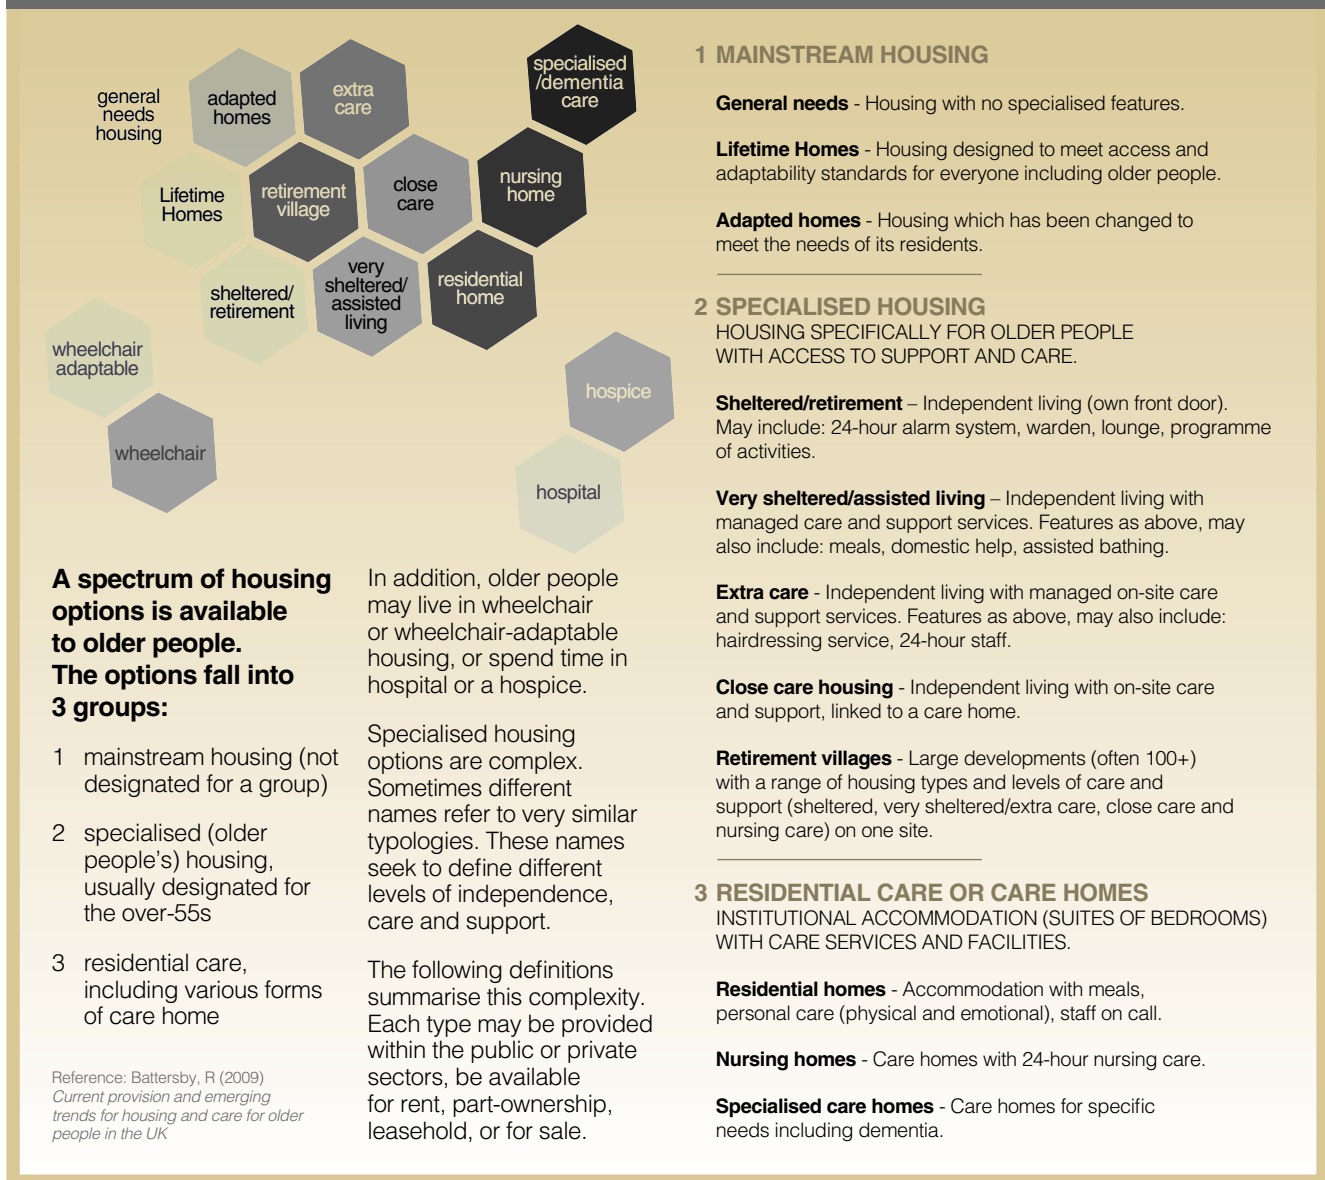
general needs housing

adapted homes

extra care

specialised /dementia care

Lifetime Homes

retirement village

close care

nursing home

sheltered/ retirement

very sheltered/ assisted living

residential home

wheelchair adaptable

wheelchair

hospice

hospital

A spectrum of housing options is available to older people. The options fall into 3 groups:

1 mainstream housing (not designated for a group)

2 specialised (older people's) housing, usually designated for the over-55s

3 residential care, including various forms of care home

Reference: Battersby, R (2009) Current provision and emerging trends for housing and care for older people in the UK

In addition, older people may live in wheelchair or wheelchair-adaptable housing, or spend time in hospital or a hospice.

Specialised housing options are complex. Sometimes different names refer to very similar typologies. These names seek to define different levels of independence, care and support.

The following definitions summarise this complexity. Each type may be provided within the public or private sectors, be available for rent, part-ownership, leasehold, or for sale.

1 MAINSTREAM HOUSING

General needs - Housing with no specialised features.

Lifetime Homes - Housing designed to meet access and adaptability standards for everyone including older people.

Adapted homes - Housing which has been changed to meet the needs of its residents.

2 SPECIALISED HOUSING
HOUSING SPECIFICALLY FOR OLDER PEOPLE WITH ACCESS TO SUPPORT AND CARE.

Sheltered/retirement – Independent living (own front door). May include: 24-hour alarm system, warden, lounge, programme of activities.

Very sheltered/assisted living – Independent living with managed care and support services. Features as above, may also include: meals, domestic help, assisted bathing.

Extra care - Independent living with managed on-site care and support services. Features as above, may also include: hairdressing service, 24-hour staff.

Close care housing - Independent living with on-site care and support, linked to a care home.

Retirement villages - Large developments (often 100+) with a range of housing types and levels of care and support (sheltered, very sheltered/extra care, close care and nursing care) on one site.

3 RESIDENTIAL CARE OR CARE HOMES
INSTITUTIONAL ACCOMMODATION (SUITES OF BEDROOMS) WITH CARE SERVICES AND FACILITIES.

Residential homes - Accommodation with meals, personal care (physical and emotional), staff on call.

Nursing homes - Care homes with 24-hour nursing care.

Specialised care homes - Care homes for specific needs including dementia.